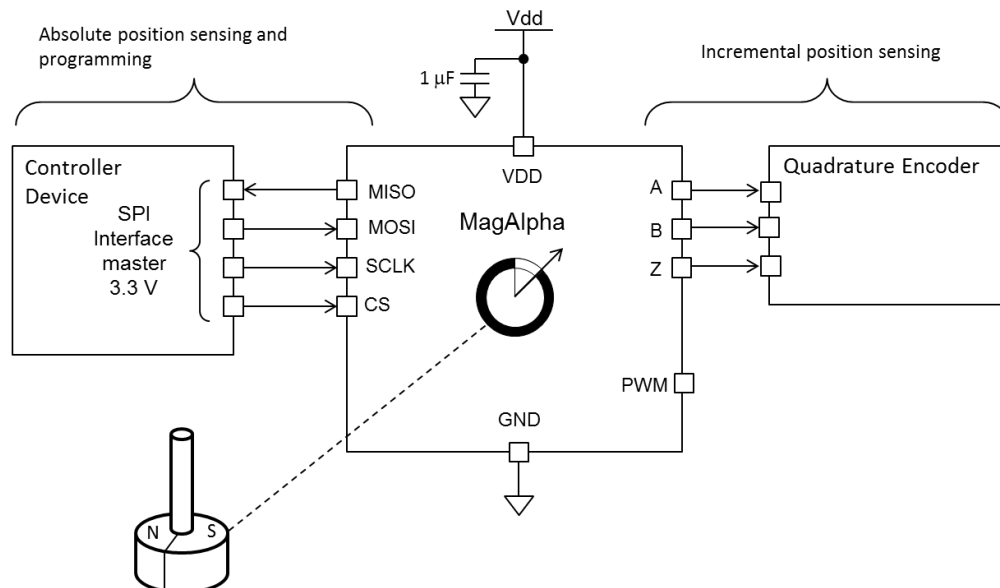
Absolute position sensing and programming

Vdd

$1\ \mu F$

Incremental position sensing

Controller Device

SPI Interface master 3.3 V

MISO

MOSI

SCLK

CS

VDD

MagAlpha

A

B

Z

PWM

GND

Quadrature Encoder

N

S